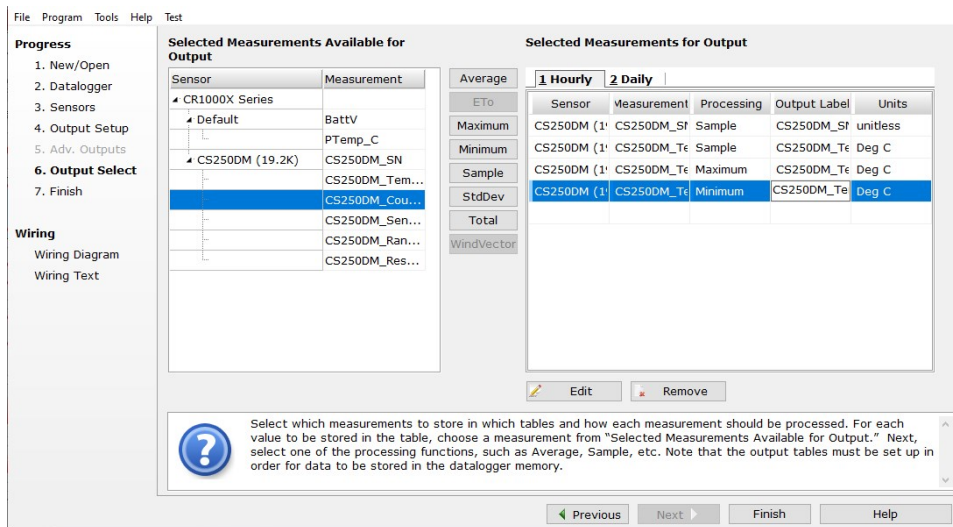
File Program Tools Help Test

Progress
1. New/Open
2. Datalogger
3. Sensors
4. Output Setup
5. Adv. Outputs
6. Output Select
7. Finish

Wiring
Wiring Diagram
Wiring Text

Selected Measurements Available for Output

| Sensor | Measurement |
|---|---|
| CR1000X Series | |
| Default | BattV |
| | PTemp_C |
| CS250DM (19.2K) | CS250DM_SN |
| | CS250DM_Tem... |
| | CS250DM_Cou... |
| | CS250DM_Sen... |
| | CS250DM_Ran... |
| | CS250DM_Res... |

Average
ETo
Maximum
Minimum
Sample
StdDev
Total
WindVector

Selected Measurements for Output

1 Hourly 2 Daily

| Sensor | Measurement | Processing | Output Label | Units |
|---|---|---|---|---|
| CS250DM (1' | CS250DM_SI | Sample | CS250DM_SI | unitless |
| CS250DM (1' | CS250DM_Te | Sample | CS250DM_Te | Deg C |
| CS250DM (1' | CS250DM_Te | Maximum | CS250DM_Te | Deg C |
| CS250DM (1' | CS250DM_Te | Minimum | CS250DM_Te | Deg C |

Edit
Remove

Select which measurements to store in which tables and how each measurement should be processed. For each value to be stored in the table, choose a measurement from "Selected Measurements Available for Output." Next, select one of the processing functions, such as Average, Sample, etc. Note that the output tables must be set up in order for data to be stored in the datalogger memory.

Previous Next Finish Help